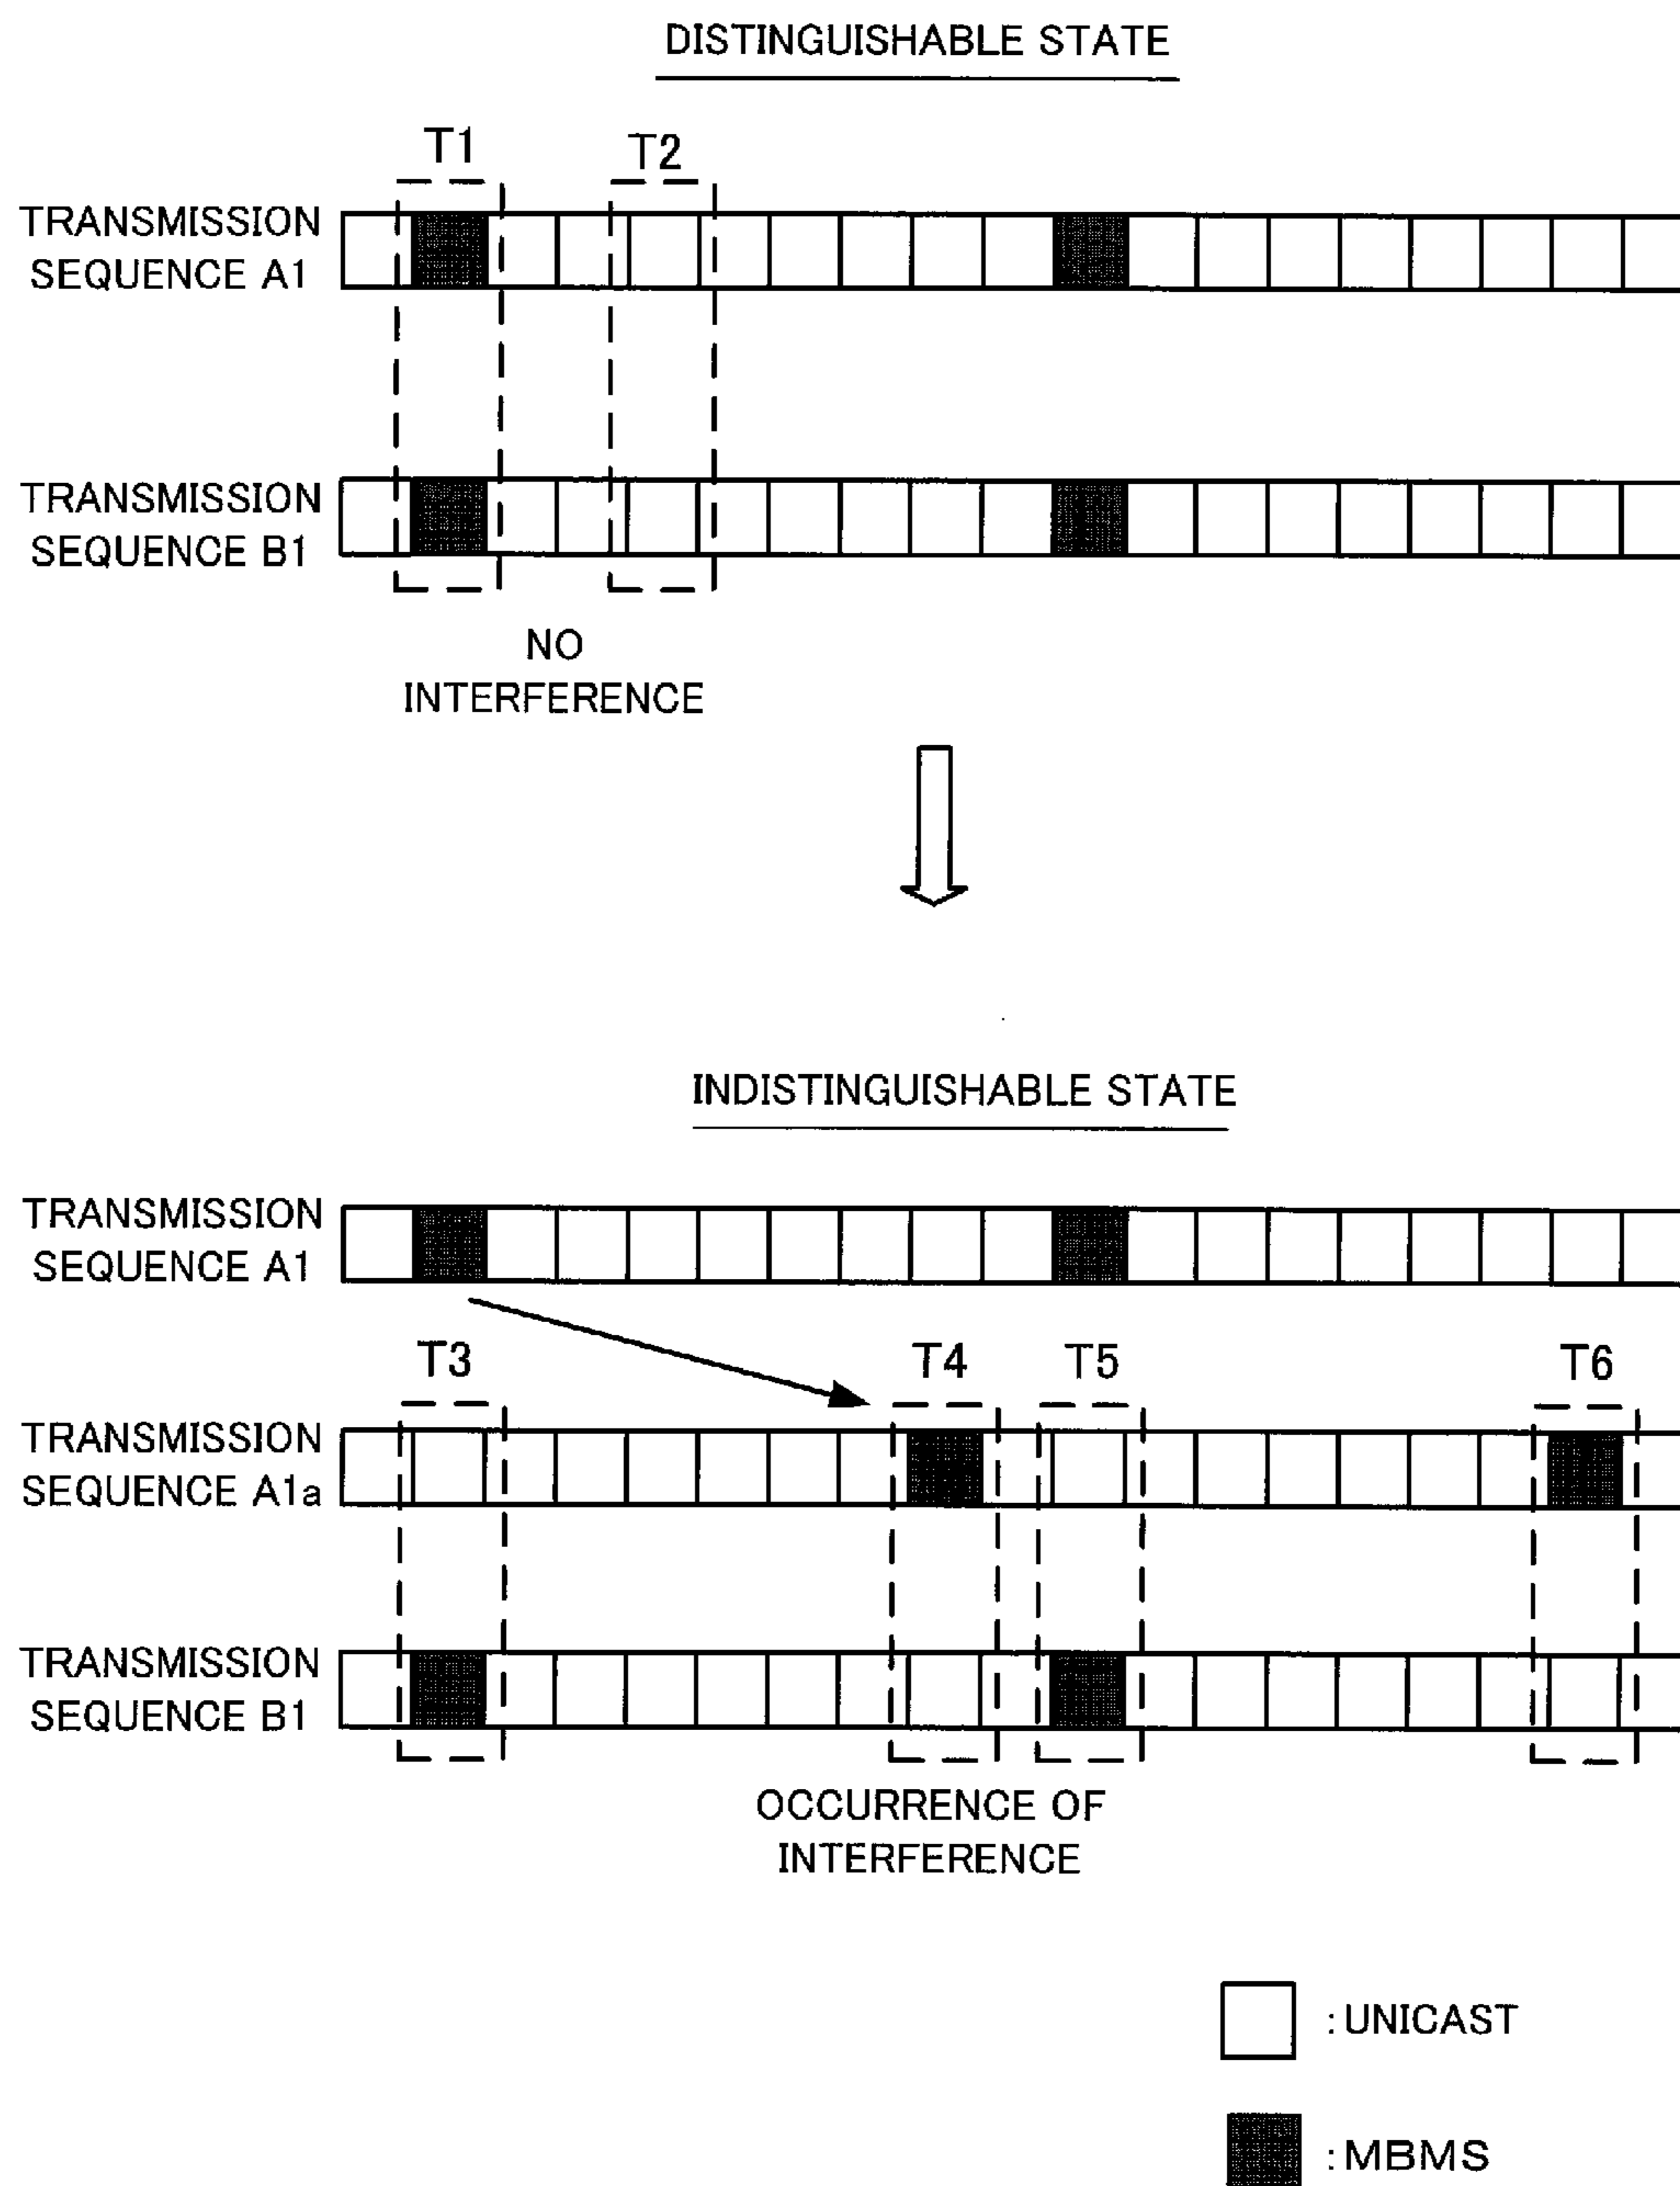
DISTINGUISHABLE STATE

T1 T2

TRANSMISSION SEQUENCE A1

TRANSMISSION SEQUENCE B1

NO INTERFERENCE

INDISTINGUISHABLE STATE

TRANSMISSION SEQUENCE A1

T3 T4 T5 T6

TRANSMISSION SEQUENCE A1a

TRANSMISSION SEQUENCE B1

OCCURRENCE OF INTERFERENCE

: UNICAST

: MBMS